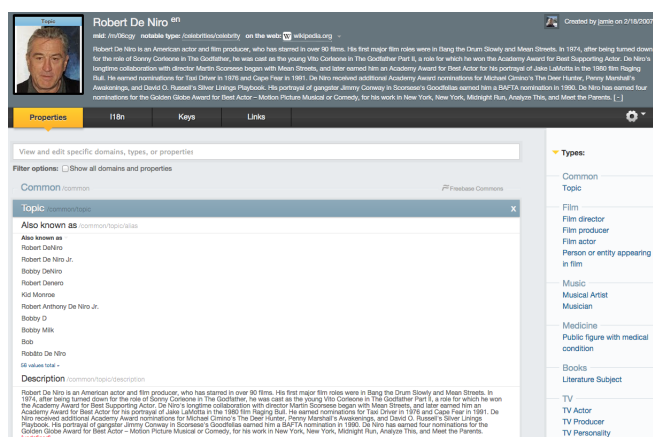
Topic

Robert De Niro en

mid: /m/06cgy notable type: /celebrities/celebrity on the web: W wikipedia.org

Created by jamie on 2/18/2007

Robert De Niro is an American actor and film producer, who has starred in over 90 films. His first major film roles were in Bang the Drum Slowly and Mean Streets. In 1974, after being turned down for the role of Sonny Corleone in The Godfather, he was cast as the young Vito Corleone in The Godfather Part II, a role for which he won the Academy Award for Best Supporting Actor. De Niro's longtime collaboration with director Martin Scorsese began with Mean Streets, and later earned him an Academy Award for Best Actor for his portrayal of Jake LaMotta in the 1980 film Raging Bull. He earned nominations for Taxi Driver in 1976 and Cape Fear in 1991. De Niro received additional Academy Award nominations for Michael Cimino's The Deer Hunter, Penny Marshall's Awakenings, and David O. Russell's Silver Linings Playbook. His portrayal of gangster Jimmy Conway in Scorsese's Goodfellas earned him a BAFTA nomination in 1990. De Niro has earned four nominations for the Golden Globe Award for Best Actor – Motion Picture Musical or Comedy, for his work in New York, New York, Midnight Run, Analyze This, and Meet the Parents. [...]

Properties | I18n | Keys | Links

View and edit specific domains, types, or properties

Filter options: Show all domains and properties

Common /common

Freebase Commons

Topic /common/topic

x

Also known as /common/topic/alias

Also known as

Robert DeNiro

Robert De Niro Jr.

Bobby DeNiro

Robert Denero

Kid Monroe

Robert Anthony De Niro Jr.

Bobby D

Bobby Milk

Bob

Robêto De Niro

66 values total »

Description /common/topic/description

Robert De Niro is an American actor and film producer, who has starred in over 90 films. His first major film roles were in Bang the Drum Slowly and Mean Streets. In 1974, after being turned down for the role of Sonny Corleone in The Godfather, he was cast as the young Vito Corleone in The Godfather Part II, a role for which he won the Academy Award for Best Supporting Actor. De Niro's longtime collaboration with director Martin Scorsese began with Mean Streets, and later earned him an Academy Award for Best Actor for his portrayal of Jake LaMotta in the 1980 film Raging Bull. He earned nominations for Taxi Driver in 1976 and Cape Fear in 1991. De Niro received additional Academy Award nominations for Michael Cimino's The Deer Hunter, Penny Marshall's Awakenings, and David O. Russell's Silver Linings Playbook. His portrayal of gangster Jimmy Conway in Scorsese's Goodfellas earned him a BAFTA nomination in 1990. De Niro has earned four nominations for the Golden Globe Award for Best Actor – Motion Picture Musical or Comedy, for his work in New York, New York, Midnight Run, Analyze This, and Meet the Parents.

Types:

Common
Topic

Film
Film director
Film producer
Film actor
Person or entity appearing in film

Music
Musical Artist
Musician

Medicine
Public figure with medical condition

Books
Literature Subject

TV
TV Actor
TV Producer
TV Personality